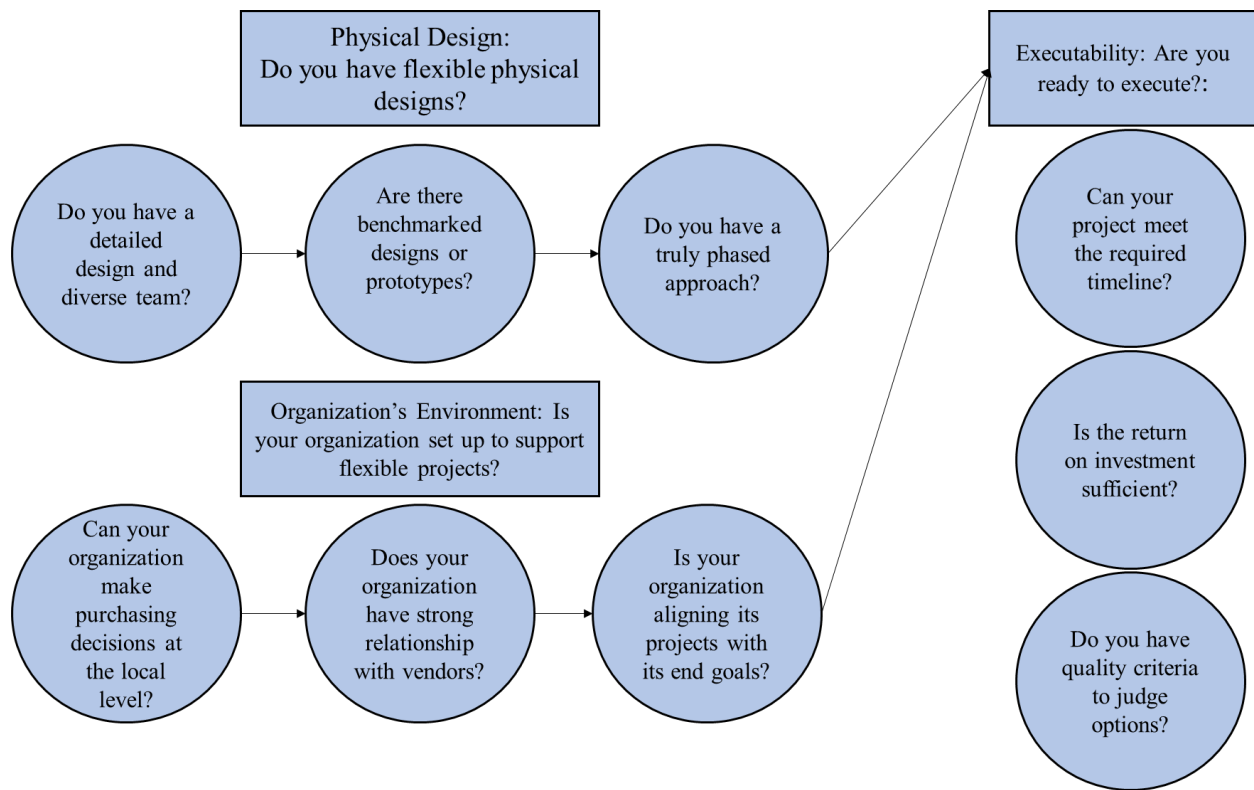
Physical Design:
Do you have flexible physical designs?

Do you have a detailed design and diverse team?

Are there benchmarked designs or prototypes?

Do you have a truly phased approach?

Executability: Are you ready to execute?:

Can your project meet the required timeline?

Is the return on investment sufficient?

Do you have quality criteria to judge options?

Organization's Environment: Is your organization set up to support flexible projects?

Can your organization make purchasing decisions at the local level?

Does your organization have strong relationship with vendors?

Is your organization aligning its projects with its end goals?